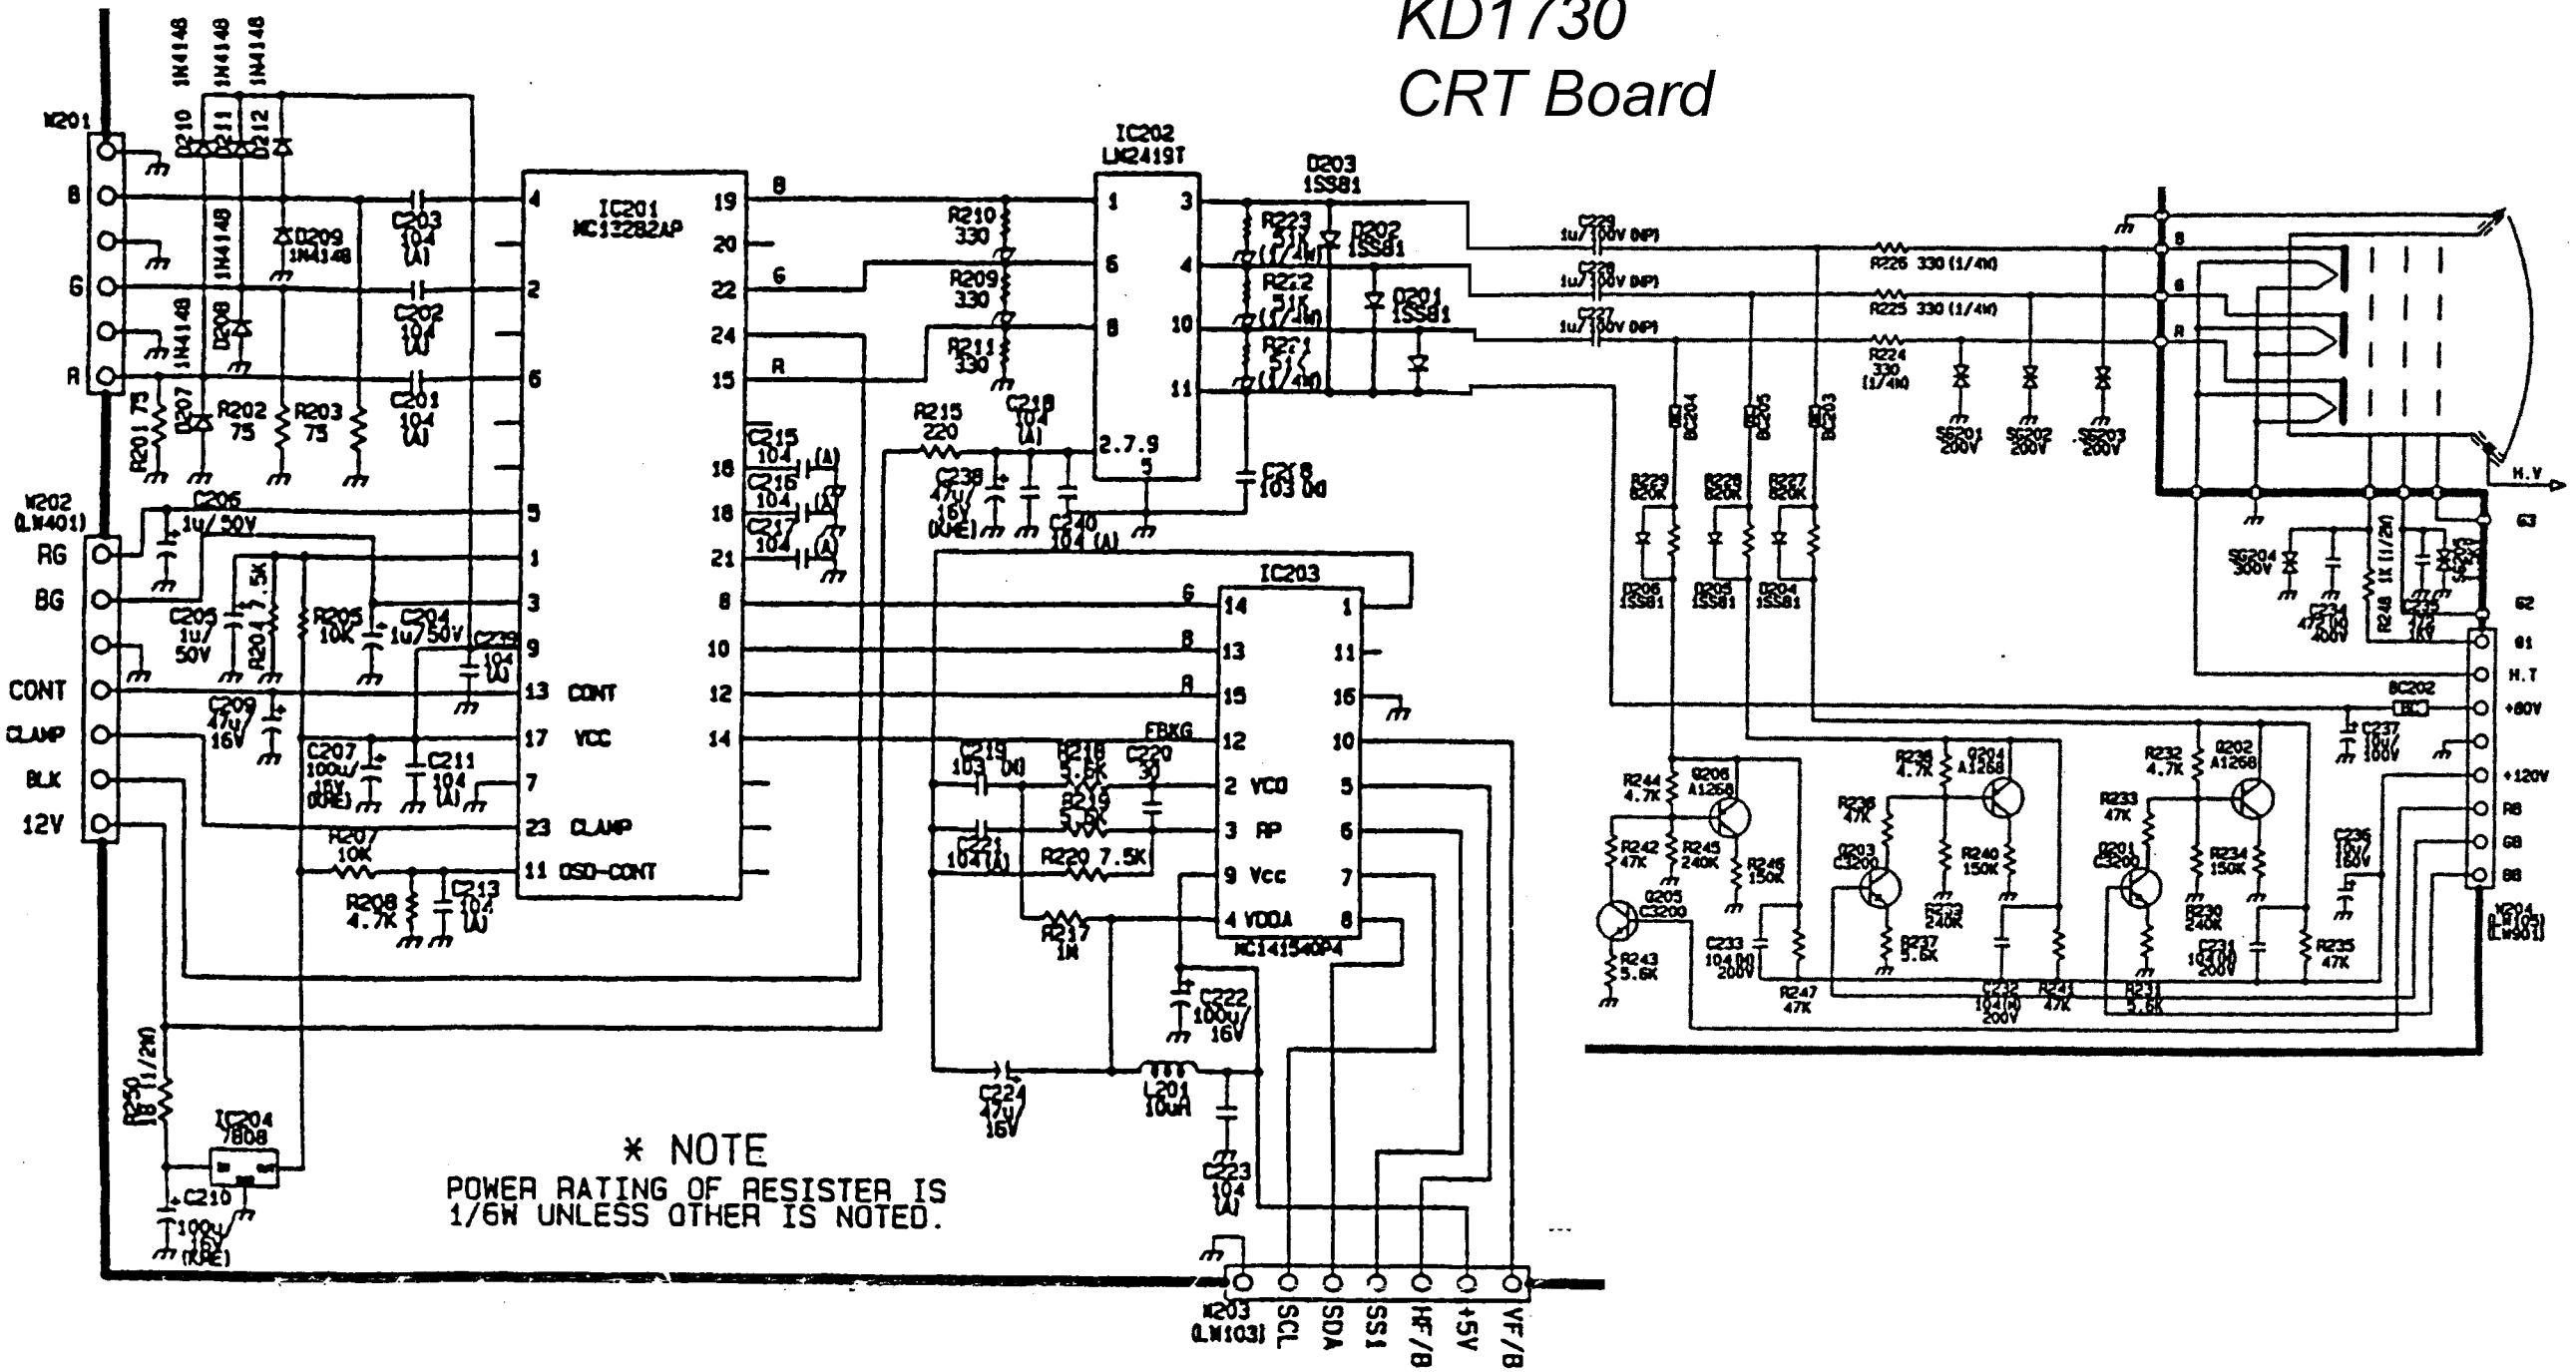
KD1730
CRT Board

M201
B
G
R
1N4148 1N4148 1N4148
D210 D211 D212
D209 1N4148
1N4148
D208 1N4148
D207
R201 75
R202 75
R203 75
C203 104
C202 104
C201 104

IC201
MC13282AP
4 19
20
2 22
24
6 15
18
5 18
1 21
3 8
9 10
13 CONT 12
17 VCC 14
7
23 CLAMP
11 OSD-CONT

M202 (LW401)
RG
BG
CONT
CLAMP
BLK
12V
C206 1u/50V
C205 1u/50V
R204 7.5K
R205 10K
C204 1u/50V
C239 104
C209 47u/16V
C207 100u/16V
C211 104
R207 10K
R208 4.7K
C213 104

IC202
LM2419T
1 3
6 4
8 10
11
2.7.9
5
R210 330
R209 330
R211 330
R215 220
C218 104
C238 47u/16V
C240 104
R223 51K (1/4W)
R222 51K (1/4W)
R221 51K (1/4W)
D203 1SS81
D202 1SS81
D201 1SS81
C218 103

IC203
MC141540P4
G 14 1
B 13 11
R 15 16
FBKG 12 10
2 VCO 5
3 RP 6
9 Vcc 7
4 VDDA 8
C219 103
R218 5.6K
C220 30
R219 5.6K
C221 104
R220 7.5K
R217 1M
C222 100u/16V
C224 47u/16V
L201 10uH
C223 104

R250 18 (1/2W)
IC204 7808
C210 100u/16V

* NOTE
POWER RATING OF RESISTER IS 1/6W UNLESS OTHER IS NOTED.

M203 (LW103)
SCL SDA SS1 HF/B +5V VF/B

C229 1u/100V (NP)
C228 1u/100V (NP)
C227 1u/100V (NP)
R226 330 (1/4W)
R225 330 (1/4W)
R224 330 (1/4W)
SG201 200V
SG202 200V
SG203 200V
BC204 BC205 BC203
R229 820K
R228 820K
R227 820K
D206 1SS81
D205 1SS81
D204 1SS81
B G R
H.V
G3
G2
G1
H.T
+80V
+120V
RB
GB
BB
SG204 300V
C234 472 400V
R248 1K (1/2W)
C235 472 1KV
SG205
BC202
C237 10u/100V
C236 10u/160V
M204 (LW301)
R244 4.7K
Q206 A1268
R242 47K
R245 240K
R246 150K
Q205 C3200
R243 5.6K
C233 104 200V
R247 47K
R238 4.7K
Q204 A1268
R236 47K
Q203 C3200
R240 150K
R239 240K
R237 5.6K
C232 104 200V
R241 47K
R232 4.7K
Q202 A1268
R233 47K
Q201 C3200
R234 150K
R230 240K
R231 5.6K
C231 104 200V
R235 47K